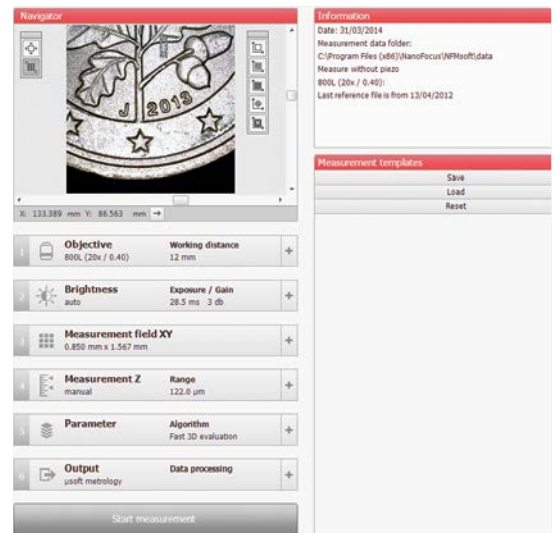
Navigator

J 2013

X: 133.389 mm Y: 86.563 mm

1 Objective
800L (20x / 0.40)
Working distance
12 mm
+

2 Brightness
auto
Exposure / Gain
28.5 ms 3 db
+

3 Measurement field XY
0.850 mm x 1.567 mm
+

4 Measurement Z
manual
Range
122.0 µm
+

5 Parameter
Algorithm
Fast 3D evaluation
+

6 Output
µsoft metrology
Data processing
+

Start measurement

Information
Date: 31/03/2014
Measurement data folder:
C:\Program Files (x86)\NanoFocus\NFMsoft\data
Measure without piezo
800L (20x / 0.40):
Last reference file is from 13/04/2012

Measurement templates
Save
Load
Reset